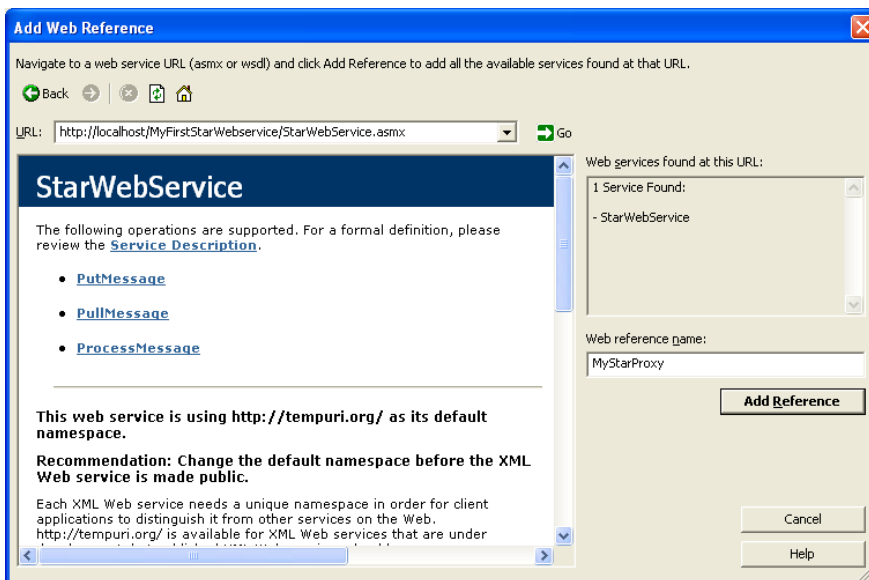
Add Web Reference

Navigate to a web service URL (asmx or wsdl) and click Add Reference to add all the available services found at that URL.

Back

URL: http://localhost/MyFirstStarWebservice/StarWebService.asmx

Go

StarWebService

The following operations are supported. For a formal definition, please review the Service Description.

- PutMessage
- PullMessage
- ProcessMessage

This web service is using http://tempuri.org/ as its default namespace.

Recommendation: Change the default namespace before the XML Web service is made public.

Each XML Web service needs a unique namespace in order for client applications to distinguish it from other services on the Web. http://tempuri.org/ is available for XML Web services that are under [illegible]

Web services found at this URL:

1 Service Found:

- StarWebService

Web reference name:

MyStarProxy

Add Reference

Cancel

Help